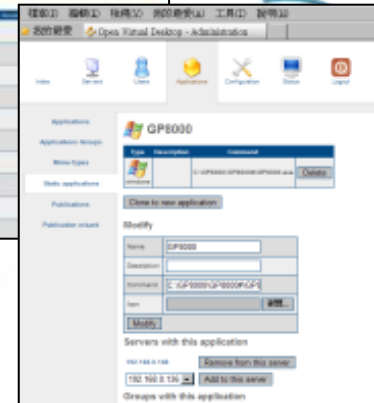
檔案(F) 編輯(E) 檢視(V) 我的最愛(A) 工具(T) 說明(H)

我的最愛 Open Virtual Desktop - Administration

Index Servers Users Applications Configuration Status Logout

Applications
Applications Groups
Mime-Types
Static applications
Publications
Publication wizard

GP8000

| Type | Description | Command | |
|---|---|---|---|
| windows | | C:\GP8000\GP8000\GP8000.exe | Delete |

Clone to new application

Modify

Name GP8000
Description
Command C:\GP8000\GP8000\GP
Icon 瀏覽...
Modify

Servers with this application

192.168.0.136 Remove from this server

192.168.0.136 Add to this server

Groups with this application